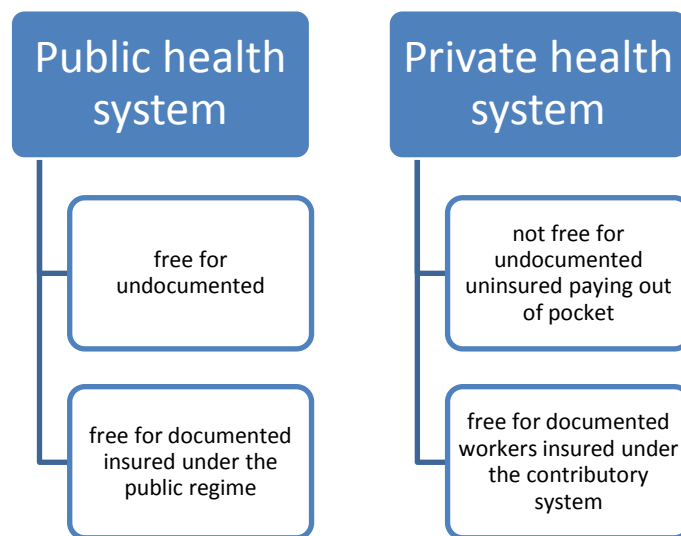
Public health system

free for undocumented

free for documented insured under the public regime

Private health system

not free for undocumented uninsured paying out of pocket

free for documented workers insured under the contributory system